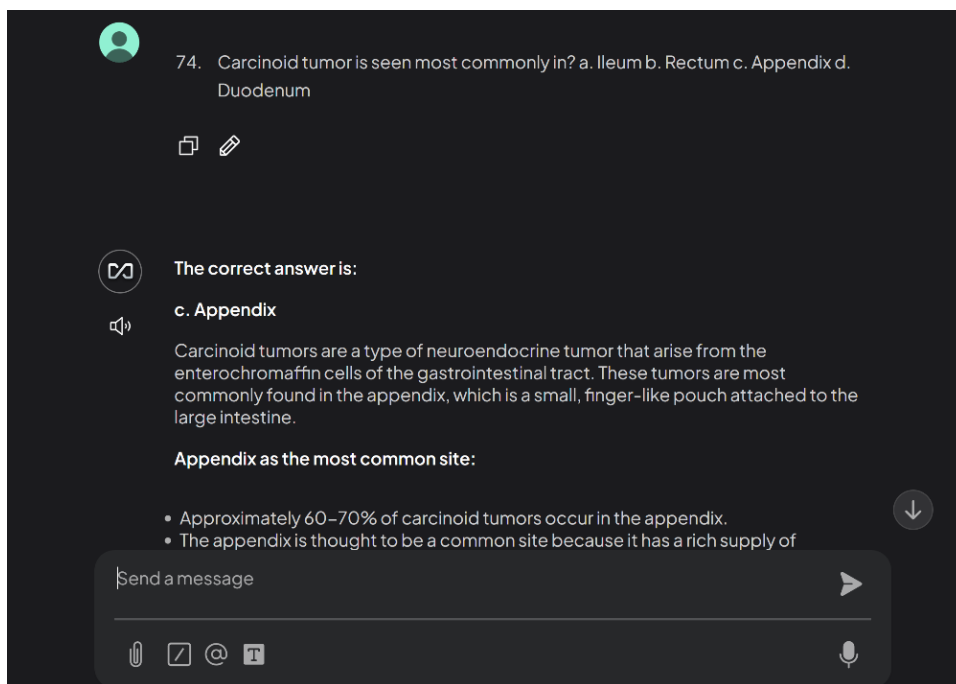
74. Carcinoid tumor is seen most commonly in? a. Ileum b. Rectum c. Appendix d. Duodenum

The correct answer is:

c. Appendix

Carcinoid tumors are a type of neuroendocrine tumor that arise from the enterochromaffin cells of the gastrointestinal tract. These tumors are most commonly found in the appendix, which is a small, finger-like pouch attached to the large intestine.

Appendix as the most common site:

• Approximately 60-70% of carcinoid tumors occur in the appendix.
• The appendix is thought to be a common site because it has a rich supply of

Send a message